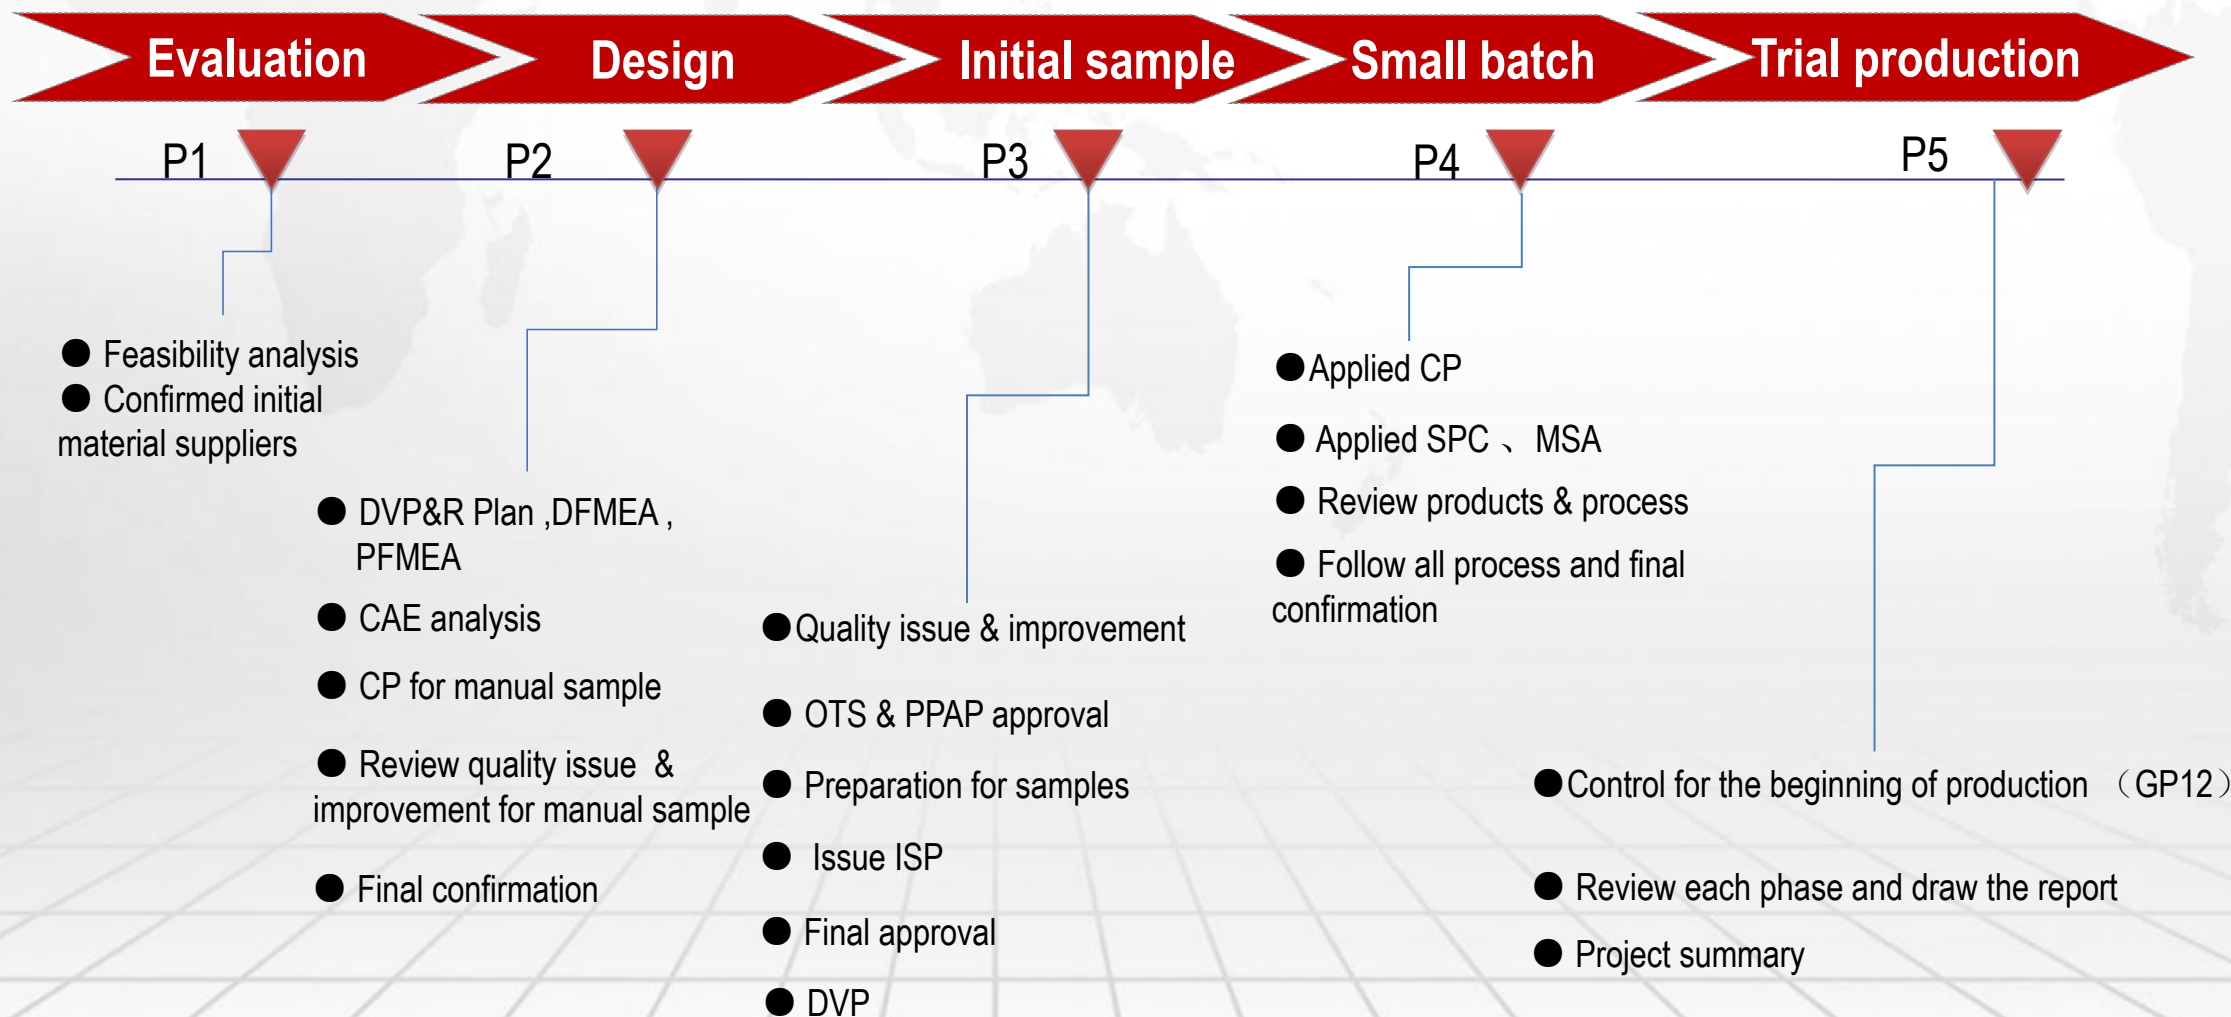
Evaluation
Design
Initial sample
Small batch
Trial production

P1
P2
P3
P4
P5

● Feasibility analysis
● Confirmed initial material suppliers

● DVP&R Plan ,DFMEA , PFMEA
● CAE analysis
● CP for manual sample
● Review quality issue & improvement for manual sample
● Final confirmation

●Quality issue & improvement
● OTS & PPAP approval
● Preparation for samples
● Issue ISP
● Final approval
● DVP

●Applied CP
● Applied SPC 、 MSA
● Review products & process
● Follow all process and final confirmation

●Control for the beginning of production （GP12）
● Review each phase and draw the report
● Project summary